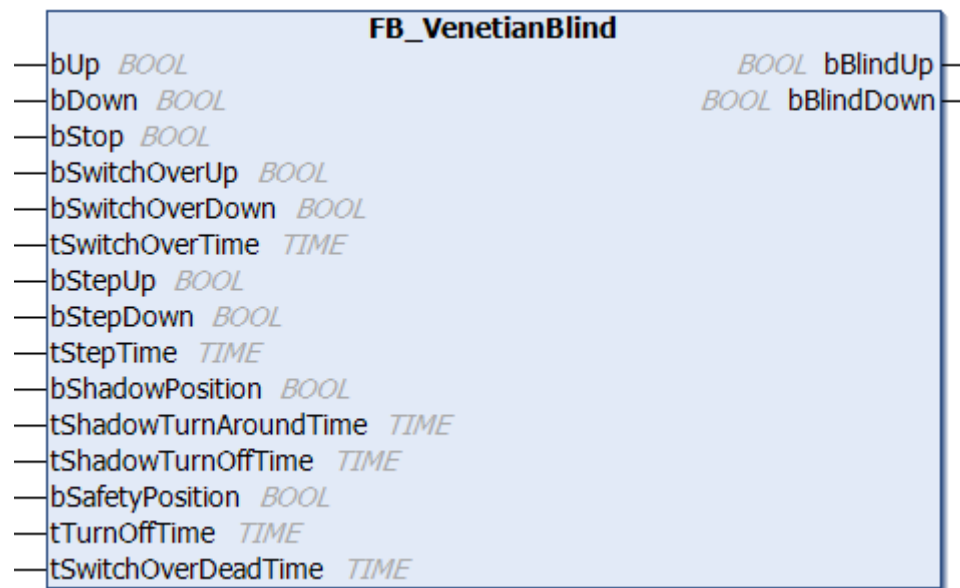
FB_VenetianBlind

bUp BOOL
bDown BOOL
bStop BOOL
bSwitchOverUp BOOL
bSwitchOverDown BOOL
tSwitchOverTime TIME
bStepUp BOOL
bStepDown BOOL
tStepTime TIME
bShadowPosition BOOL
tShadowTurnAroundTime TIME
tShadowTurnOffTime TIME
bSafetyPosition BOOL
tTurnOffTime TIME
tSwitchOverDeadTime TIME

BOOL bBlindUp
BOOL bBlindDown